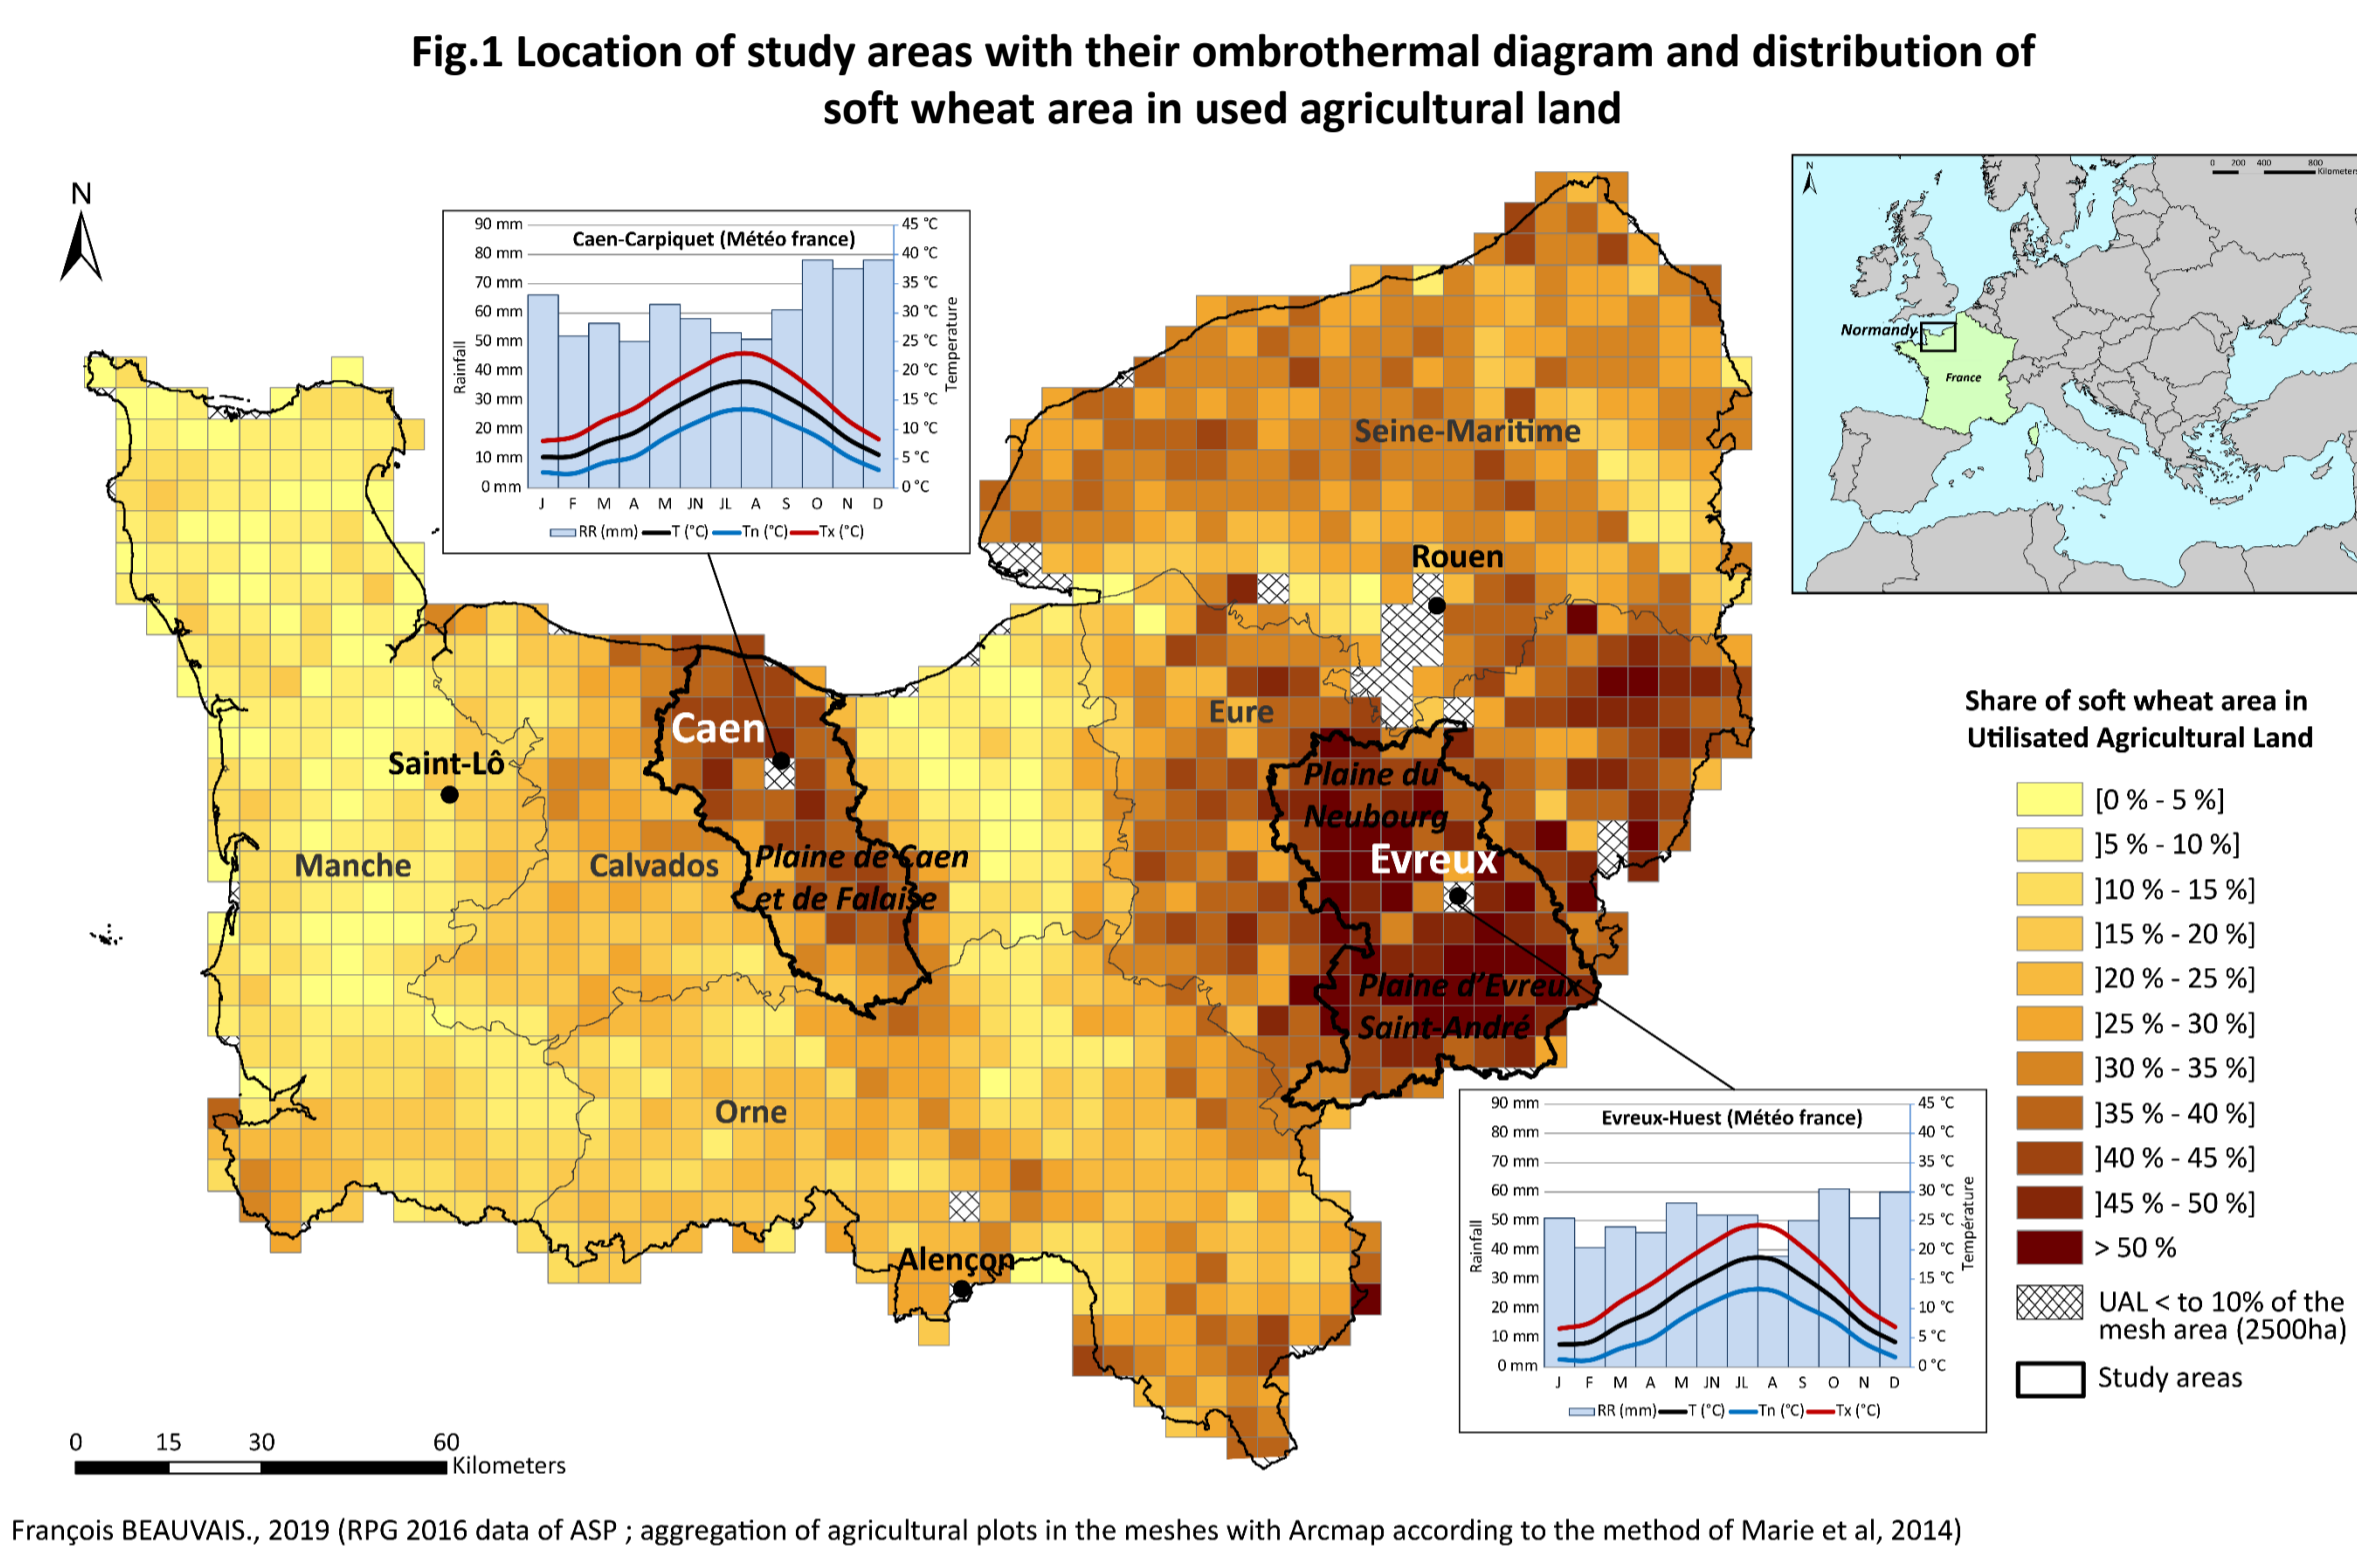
Fig.1 Location of study areas with their ombrothermal diagram and distribution of soft wheat area in used agricultural land

N

Caen-Carpiquet (Météo france)

90 mm 80 mm 70 mm 60 mm 50 mm 40 mm 30 mm 20 mm 10 mm 0 mm

Rainfall

45 °C 40 °C 35 °C 30 °C 25 °C 20 °C 15 °C 10 °C 5 °C 0 °C

Temperature

J F M A M JN JL A S O N D

RR (mm) T (°C) Tn (°C) Tx (°C)

Normandy

France

0 200 400 800 Kilometers

N

Seine-Maritime

Rouen

Eure

Caen

Saint-Lô

Plaine du Neubourg

Manche

Calvados

Plaine de Caen et de Falaise

Evreux

Plaine d'Evreux Saint-André

Orne

Alençon

Share of soft wheat area in Utilisated Agricultural Land

[0 % - 5 %]
]5 % - 10 %]
]10 % - 15 %]
]15 % - 20 %]
]20 % - 25 %]
]25 % - 30 %]
]30 % - 35 %]
]35 % - 40 %]
]40 % - 45 %]
]45 % - 50 %]
> 50 %
UAL < to 10% of the mesh area (2500ha)
Study areas

Evreux-Huest (Météo france)

90 mm 80 mm 70 mm 60 mm 50 mm 40 mm 30 mm 20 mm 10 mm 0 mm

Rainfall

45 °C 40 °C 35 °C 30 °C 25 °C 20 °C 15 °C 10 °C 5 °C 0 °C

Température

J F M A M JN JL A S O N D

RR (mm) T (°C) Tn (°C) Tx (°C)

0 15 30 60 Kilometers

François BEAUVAIS., 2019 (RPG 2016 data of ASP ; aggregation of agricultural plots in the meshes with Arcmap according to the method of Marie et al, 2014)